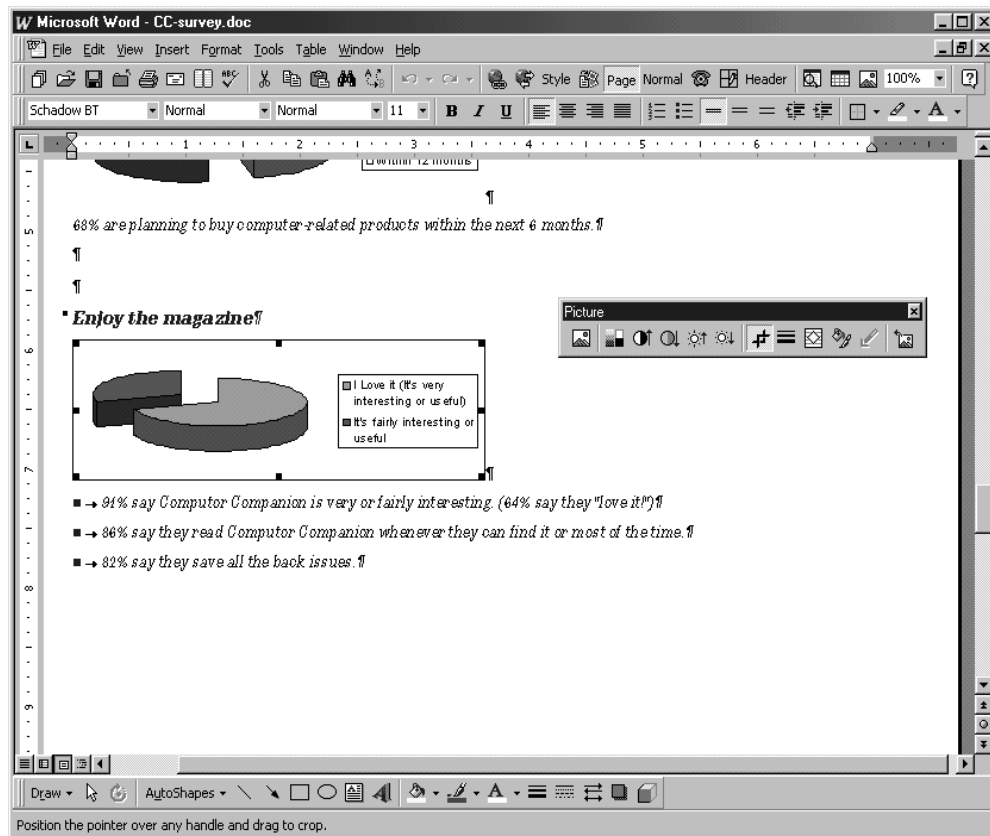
Microsoft Word - CC-survey.doc

File Edit View Insert Format Tools Table Window Help

Style Page Normal Header 100%

Schadow BT Normal Normal 11 B I U

1 2 3 4 5 6

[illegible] within 12 months

¶

68% are planning to buy computer-related products within the next 6 months.¶

¶

¶

Enjoy the magazine¶

Picture

I Love it (It's very interesting or useful)

It's fairly interesting or useful

¶

■ → 91% say Computor Companion is very or fairly interesting. (64% say they "love it!")¶

■ → 86% say they read Computor Companion whenever they can find it or most of the time.¶

■ → 82% say they save all the back issues.¶

Draw AutoShapes

Position the pointer over any handle and drag to crop.